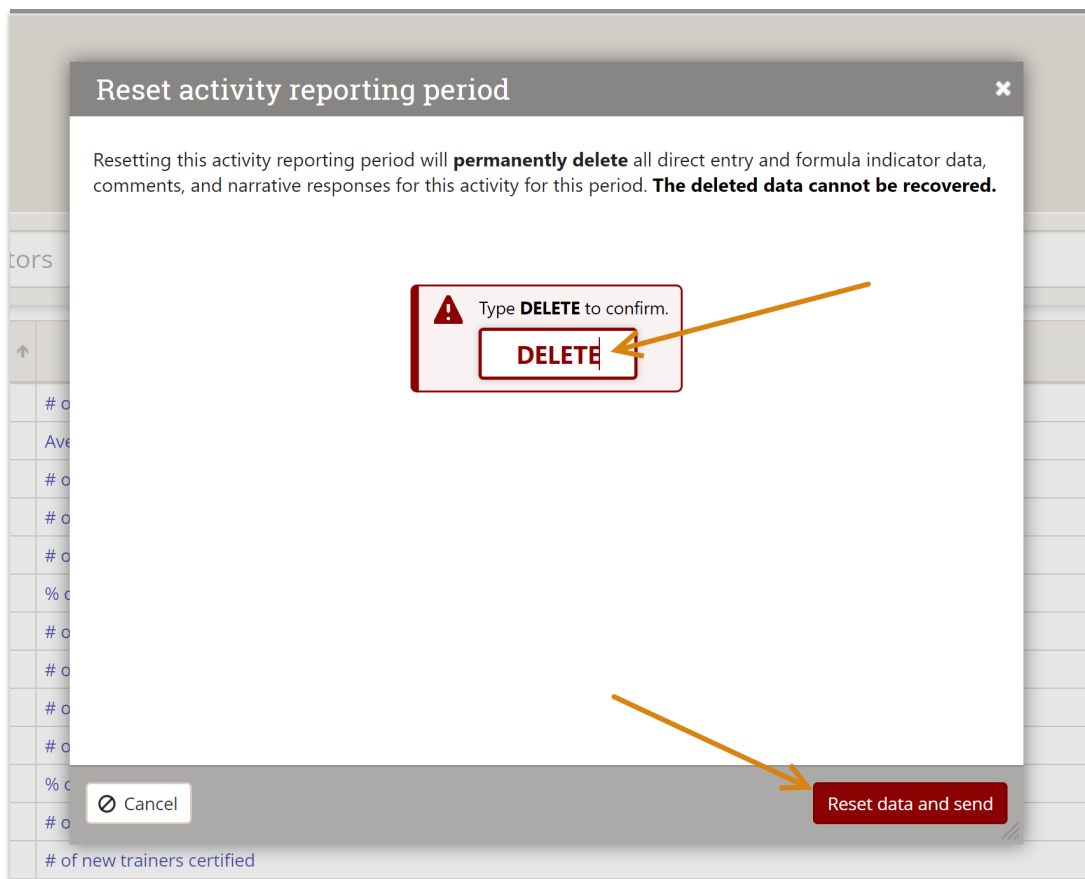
Reset activity reporting period

×

Resetting this activity reporting period will **permanently delete** all direct entry and formula indicator data, comments, and narrative responses for this activity for this period. **The deleted data cannot be recovered.**

tors

Type **DELETE** to confirm.

DELETE

# o
Ave
# o
# o
# o
% c
# o
# o
# o
# o
% c
# o
# of new trainers certified

Cancel

Reset data and send